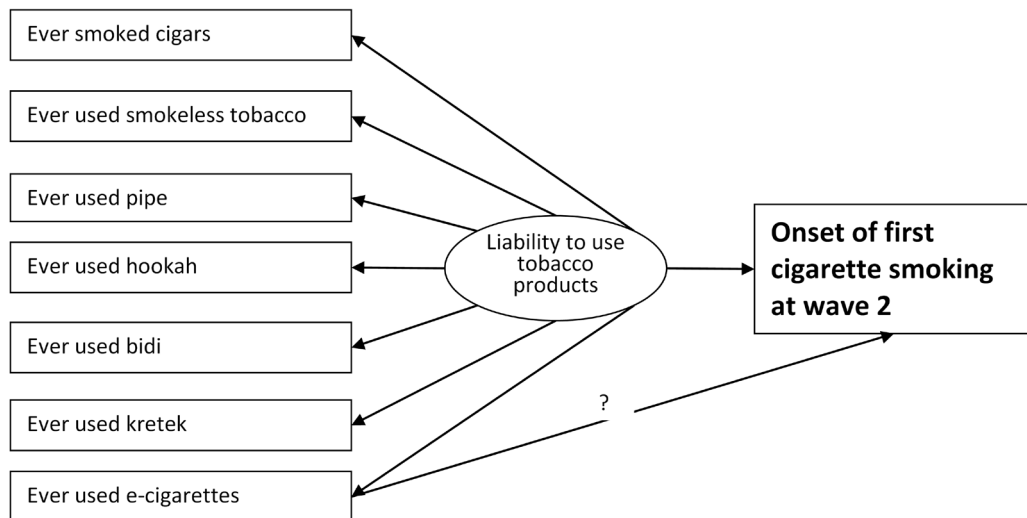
Ever smoked cigars

Ever used smokeless tobacco

Ever used pipe

Ever used hookah

Ever used bidi

Ever used kretek

Ever used e-cigarettes

Liability to use tobacco products

Onset of first cigarette smoking at wave 2

?